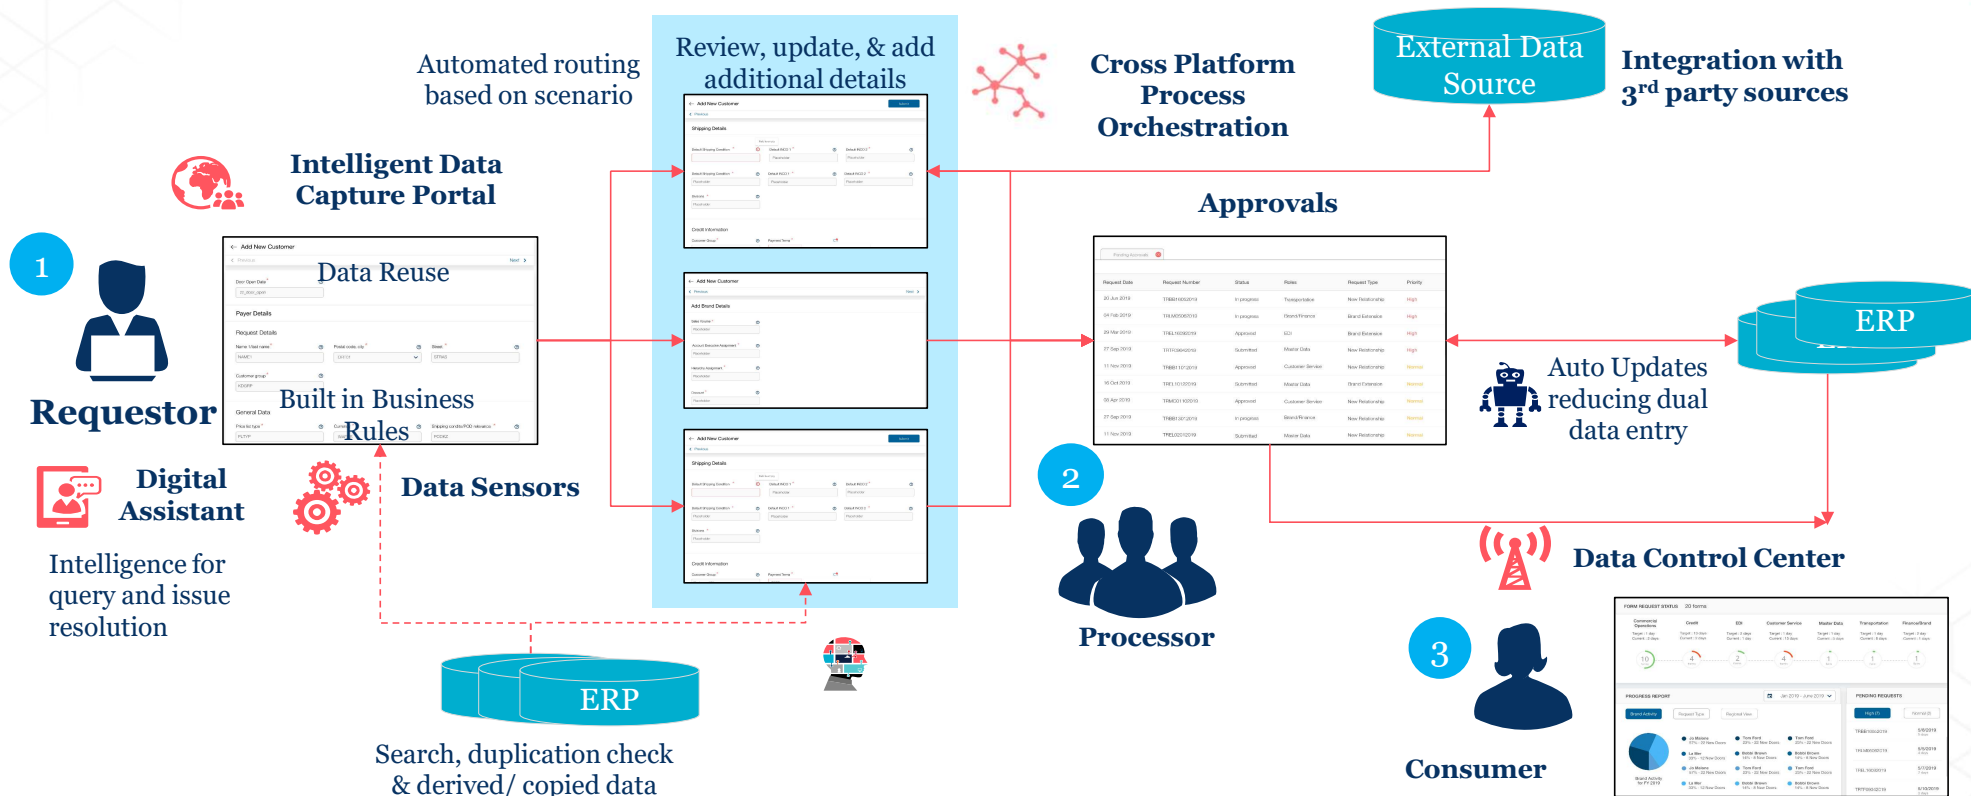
Automated routing based on scenario

Review, update, & add additional details

Cross Platform Process Orchestration

External Data Source

Integration with 3$^{rd}$ party sources

Intelligent Data Capture Portal

1

Requestor

Add New Customer

Data Reuse

Payer Details

Request Details

Built in Business Rules

Digital Assistant

Intelligence for query and issue resolution

Data Sensors

Approvals

ERP

Auto Updates reducing dual data entry

2

Processor

Data Control Center

3

Consumer

ERP

Search, duplication check & derived/ copied data